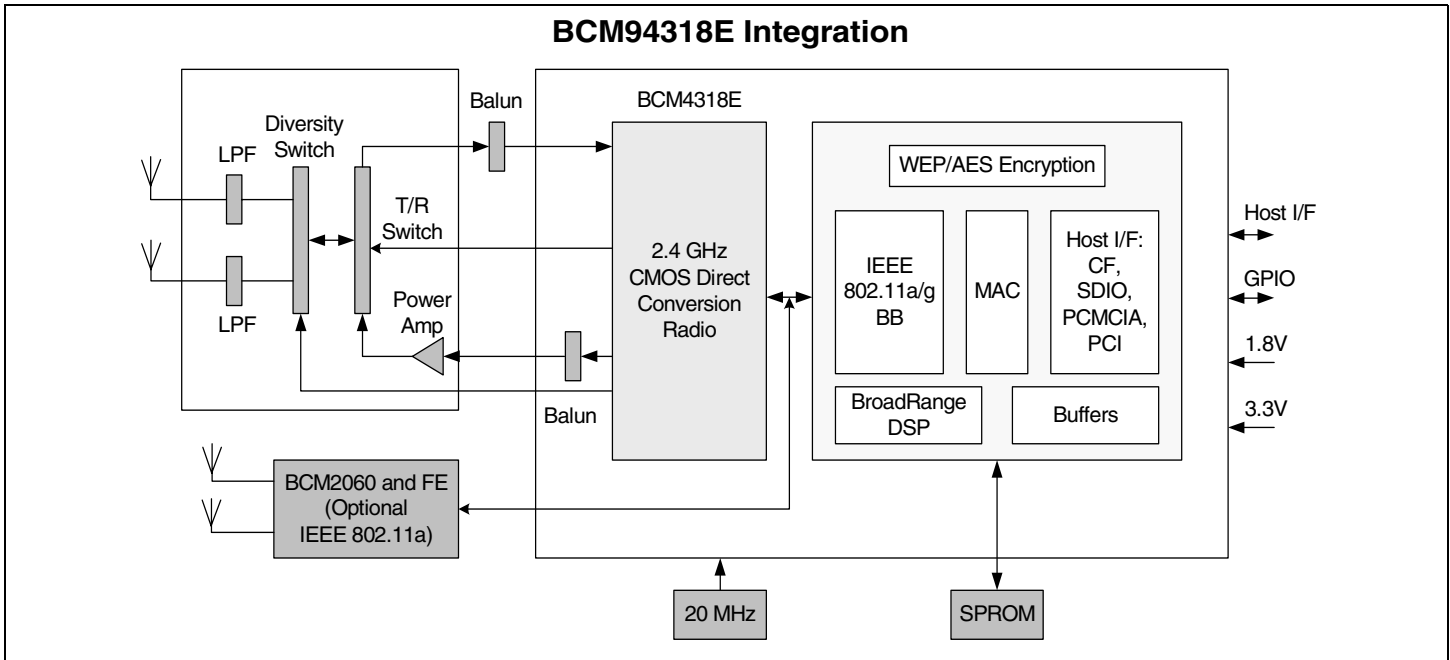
BCM94318E Integration

Balun

BCM4318E

Diversity Switch

LPF

T/R Switch

LPF

Power Amp

Balun

2.4 GHz CMOS Direct Conversion Radio

WEP/AES Encryption

IEEE 802.11a/g BB

MAC

Host I/F: CF, SDIO, PCMCIA, PCI

BroadRange DSP

Buffers

Host I/F

GPIO

1.8V

3.3V

BCM2060 and FE (Optional IEEE 802.11a)

20 MHz

SPROM